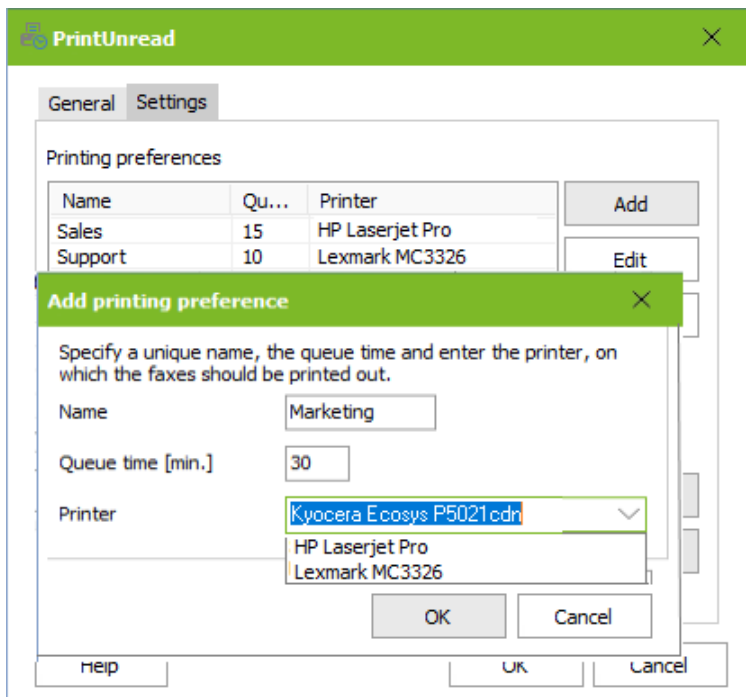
PrintUnread

General Settings

Printing preferences

| Name | Qu... | Printer |
|---|---|---|
| Sales | 15 | HP Laserjet Pro |
| Support | 10 | Lexmark MC3326 |

Add

Edit

Add printing preference

Specify a unique name, the queue time and enter the printer, on which the faxes should be printed out.

Name Marketing

Queue time [min.] 30

Printer Kyocera Ecosys P5021cdn

HP Laserjet Pro
Lexmark MC3326

OK Cancel

Help OK Cancel